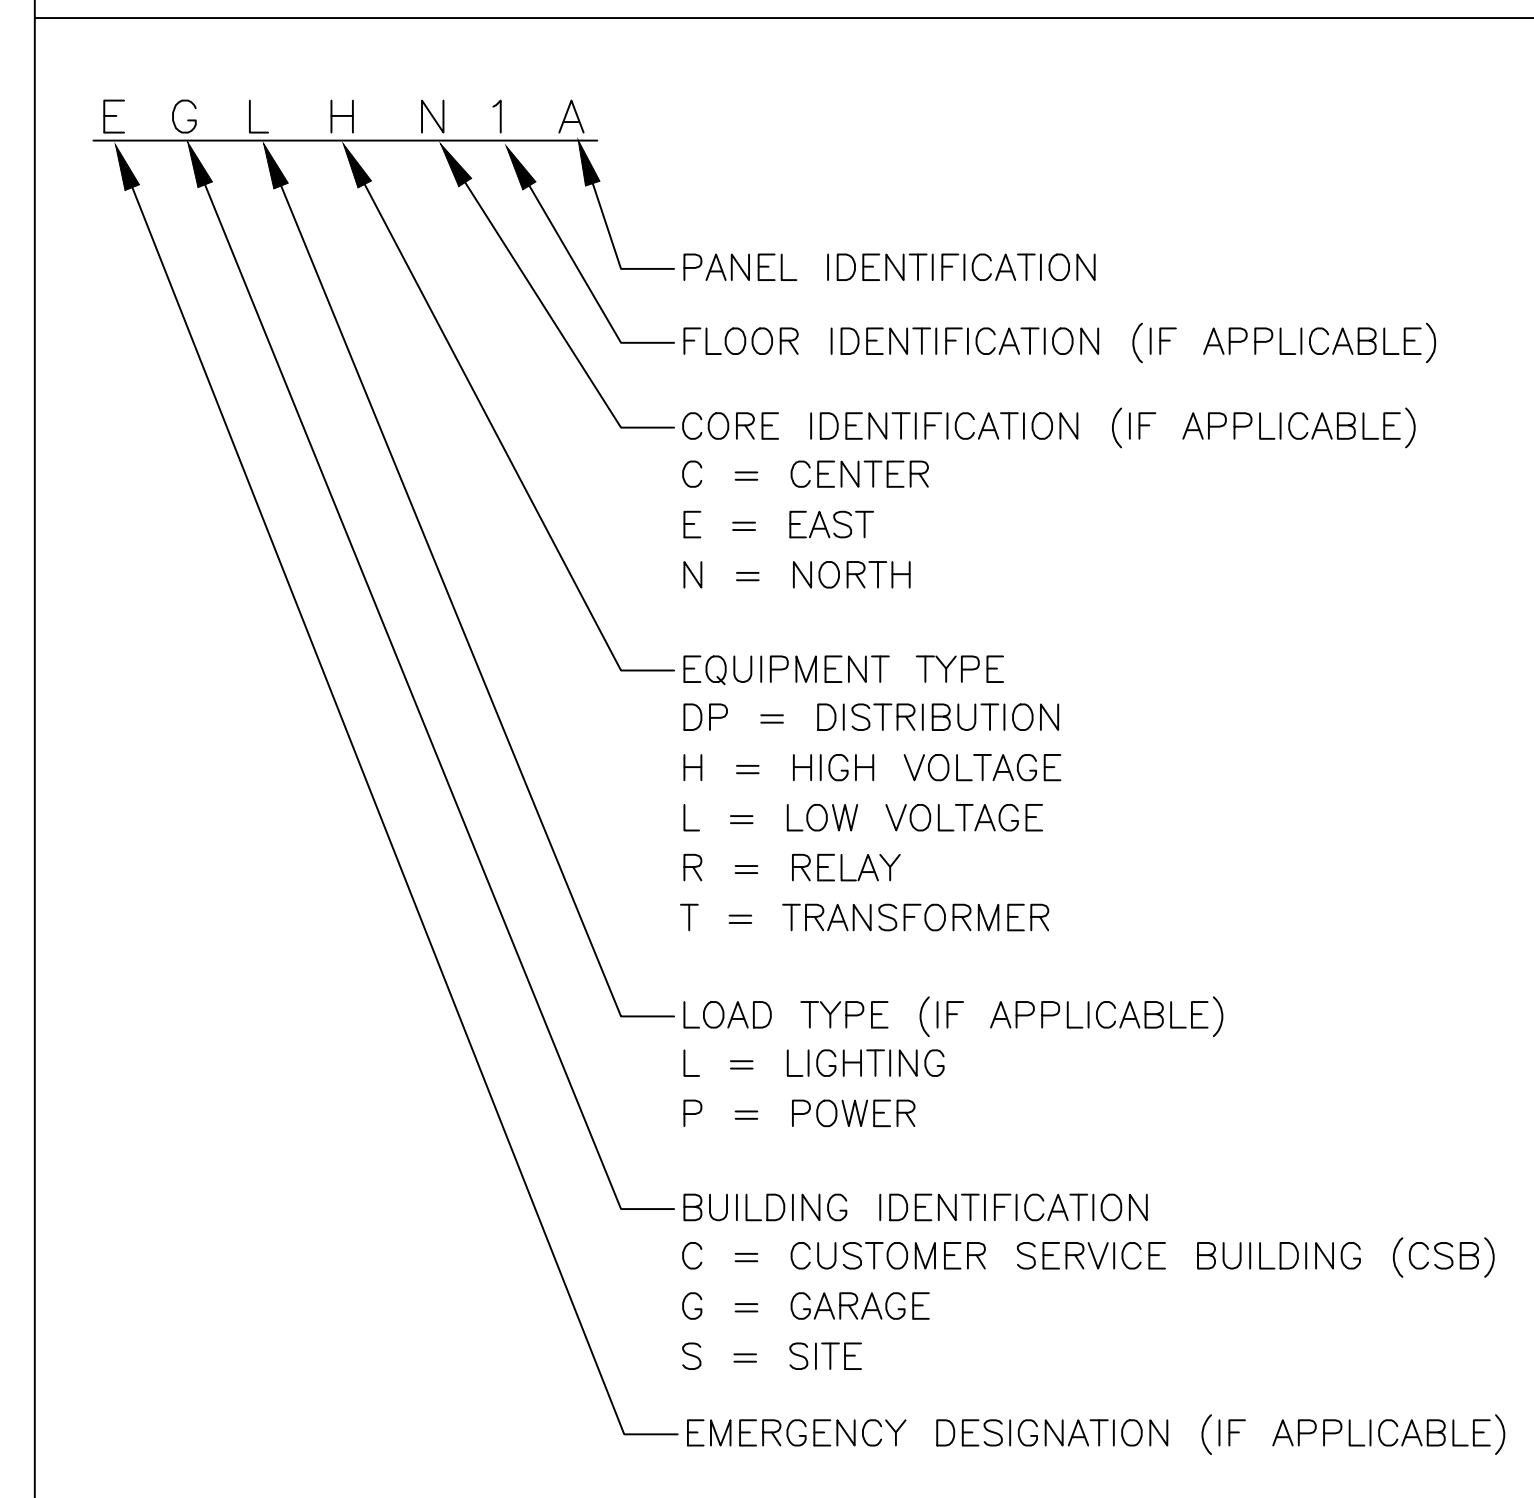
E G L H N 1 A

PANEL IDENTIFICATION

FLOOR IDENTIFICATION (IF APPLICABLE)

CORE IDENTIFICATION (IF APPLICABLE)
C = CENTER
E = EAST
N = NORTH

EQUIPMENT TYPE
DP = DISTRIBUTION
H = HIGH VOLTAGE
L = LOW VOLTAGE
R = RELAY
T = TRANSFORMER

LOAD TYPE (IF APPLICABLE)
L = LIGHTING
P = POWER

BUILDING IDENTIFICATION
C = CUSTOMER SERVICE BUILDING (CSB)
G = GARAGE
S = SITE

EMERGENCY DESIGNATION (IF APPLICABLE)